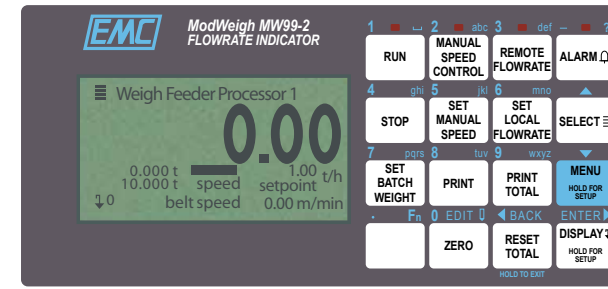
EMC

ModWeigh MW99-2
FLOWRATE INDICATOR

Weigh Feeder Processor 1

0.00

0.000 t
10.000 t
speed
1.00 t/h
setpoint
0
belt speed
0.00 m/min

1
RUN

2 abc
MANUAL SPEED CONTROL

3 def
REMOTE FLOWRATE

–
ALARM

4 ghi
STOP

5 jkl
SET MANUAL SPEED

6 mno
SET LOCAL FLOWRATE

SELECT

7 pqrs
SET BATCH WEIGHT

8 tuv
PRINT

9 wxyz
PRINT TOTAL

MENU
HOLD FOR SETUP

.
Fn

0 EDIT
ZERO

BACK
RESET TOTAL
HOLD TO EXIT

ENTER
DISPLAY
HOLD FOR SETUP